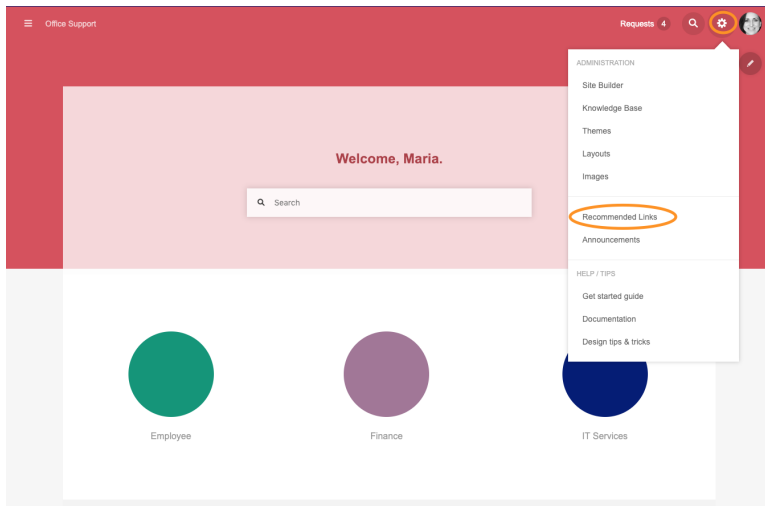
Office Support

Requests 4

ADMINISTRATION

Site Builder

Knowledge Base

Themes

Layouts

Images

Recommended Links

Announcements

HELP / TIPS

Get started guide

Documentation

Design tips & tricks

Welcome, Maria.

Search

Employee

Finance

IT Services